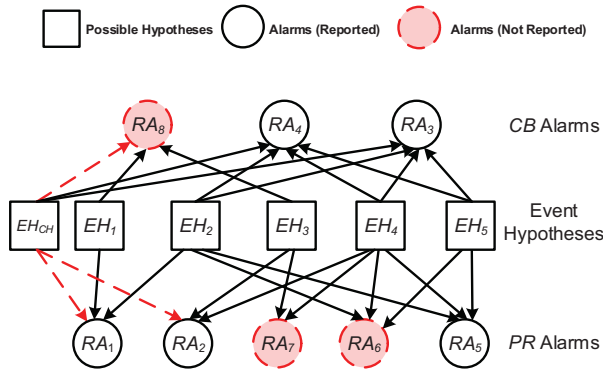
Possible Hypotheses
Alarms (Reported)
Alarms (Not Reported)

$RA_8$
$RA_4$
$RA_3$
*CB* Alarms

$EH_{CH}$
$EH_1$
$EH_2$
$EH_3$
$EH_4$
$EH_5$
Event Hypotheses

$RA_1$
$RA_2$
$RA_7$
$RA_6$
$RA_5$
*PR* Alarms